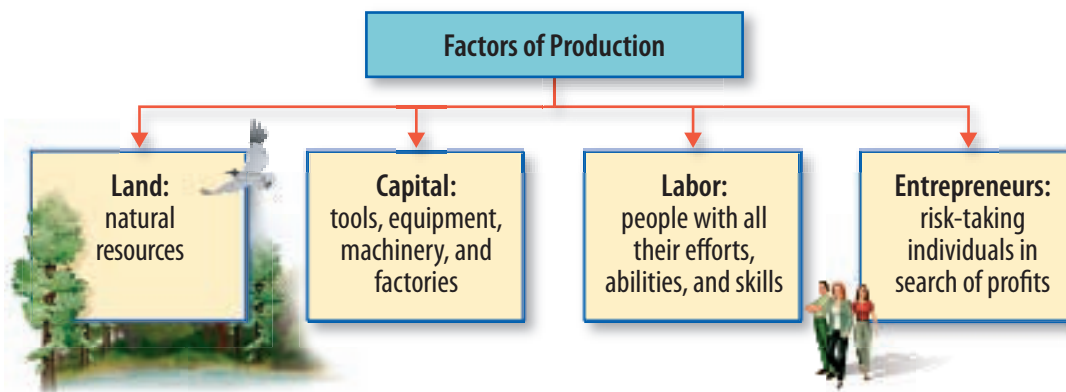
Factors of Production

Land:
natural resources

Capital:
tools, equipment, machinery, and factories

Labor:
people with all their efforts, abilities, and skills

Entrepreneurs:
risk-taking individuals in search of profits